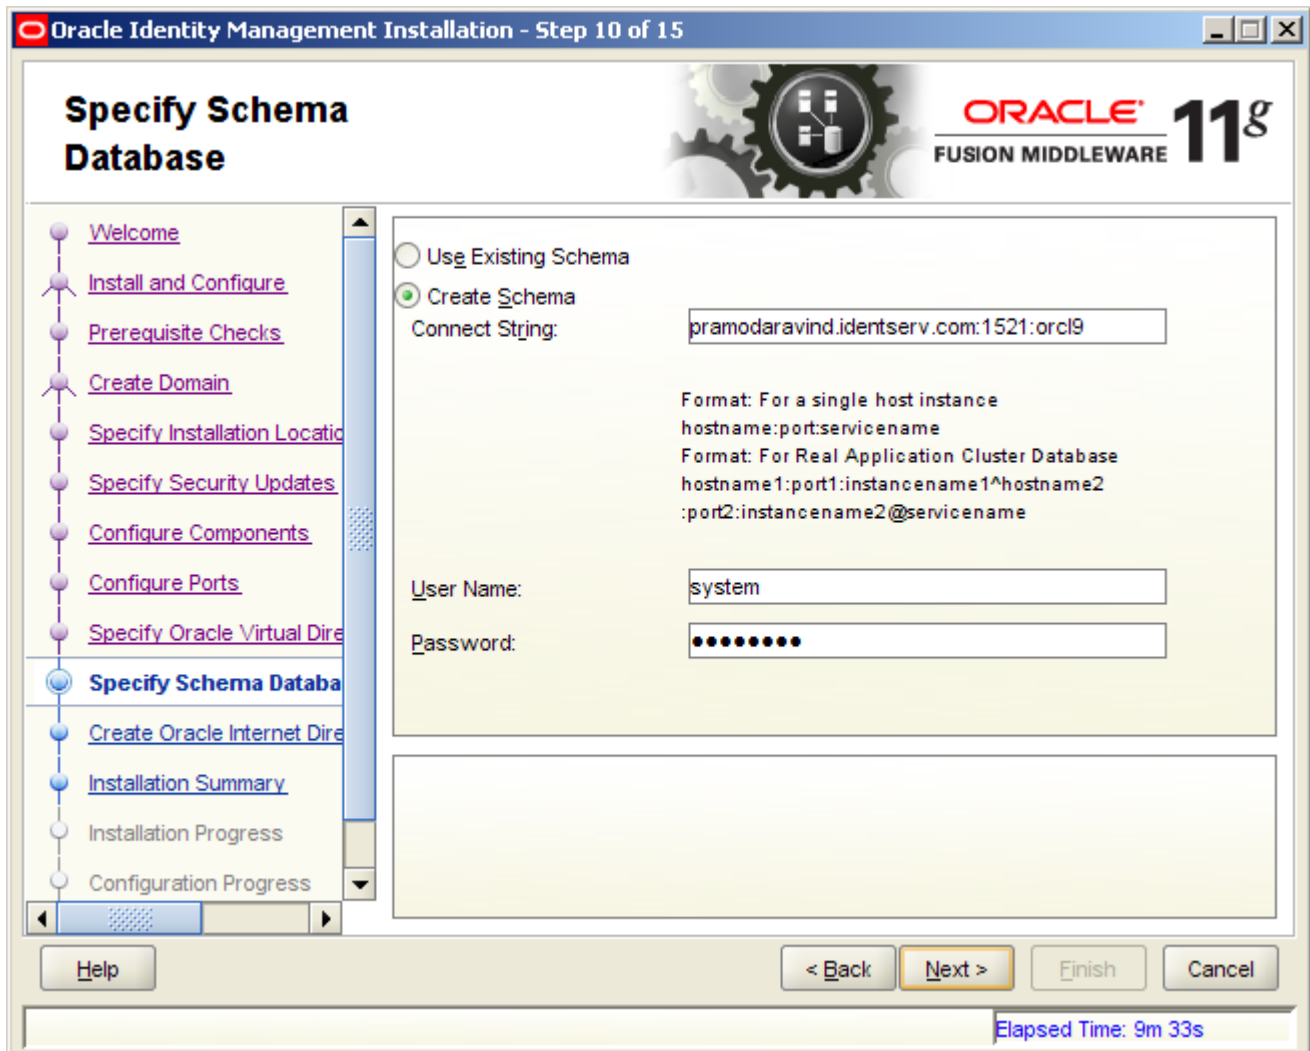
Oracle Identity Management Installation - Step 10 of 15

Specify Schema Database

ORACLE
FUSION MIDDLEWARE
11g

Welcome
Install and Configure
Prerequisite Checks
Create Domain
Specify Installation Locatic
Specify Security Updates
Configure Components
Configure Ports
Specify Oracle Virtual Dire
Specify Schema Databa
Create Oracle Internet Dire
Installation Summary
Installation Progress
Configuration Progress

Use Existing Schema
Create Schema
Connect String: pramodaravind.identserv.com:1521:orcl9

Format: For a single host instance
hostname:port:servicename
Format: For Real Application Cluster Database
hostname1:port1:instancename1^hostname2
:port2:instancename2@servicename

User Name: system
Password: ●●●●●●●●●

Help
< Back
Next >
Finish
Cancel

Elapsed Time: 9m 33s